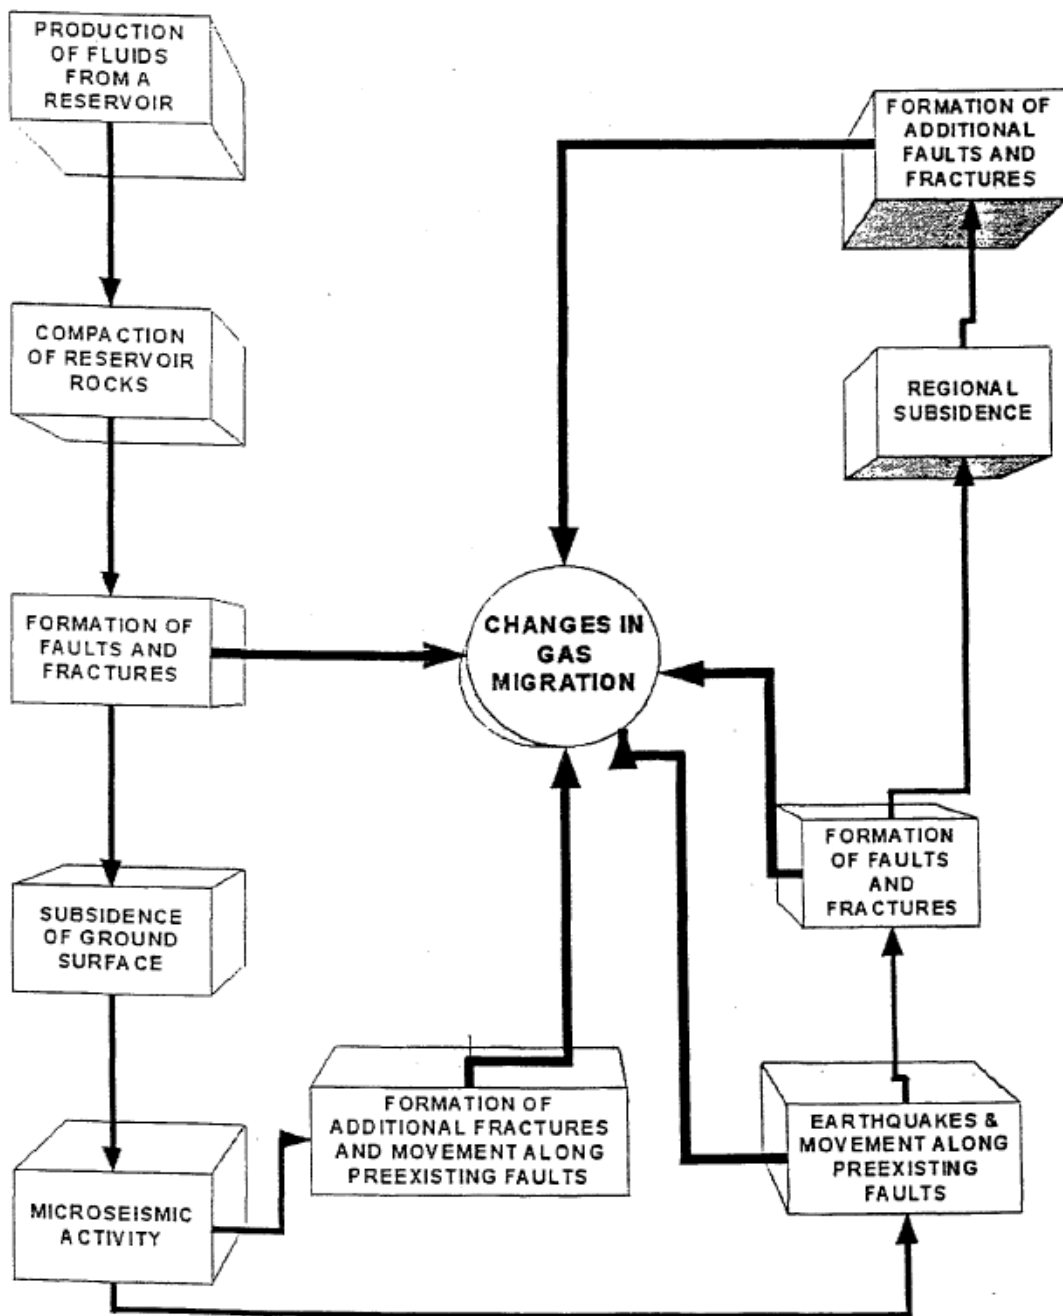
PRODUCTION OF FLUIDS FROM A RESERVOIR

FORMATION OF ADDITIONAL FAULTS AND FRACTURES

COMPACTION OF RESERVOIR ROCKS

REGIONAL SUBSIDENCE

FORMATION OF FAULTS AND FRACTURES

CHANGES IN GAS MIGRATION

FORMATION OF FAULTS AND FRACTURES

SUBSIDENCE OF GROUND SURFACE

FORMATION OF ADDITIONAL FRACTURES AND MOVEMENT ALONG PREEXISTING FAULTS

EARTHQUAKES & MOVEMENT ALONG PREEXISTING FAULTS

MICROSEISMIC ACTIVITY